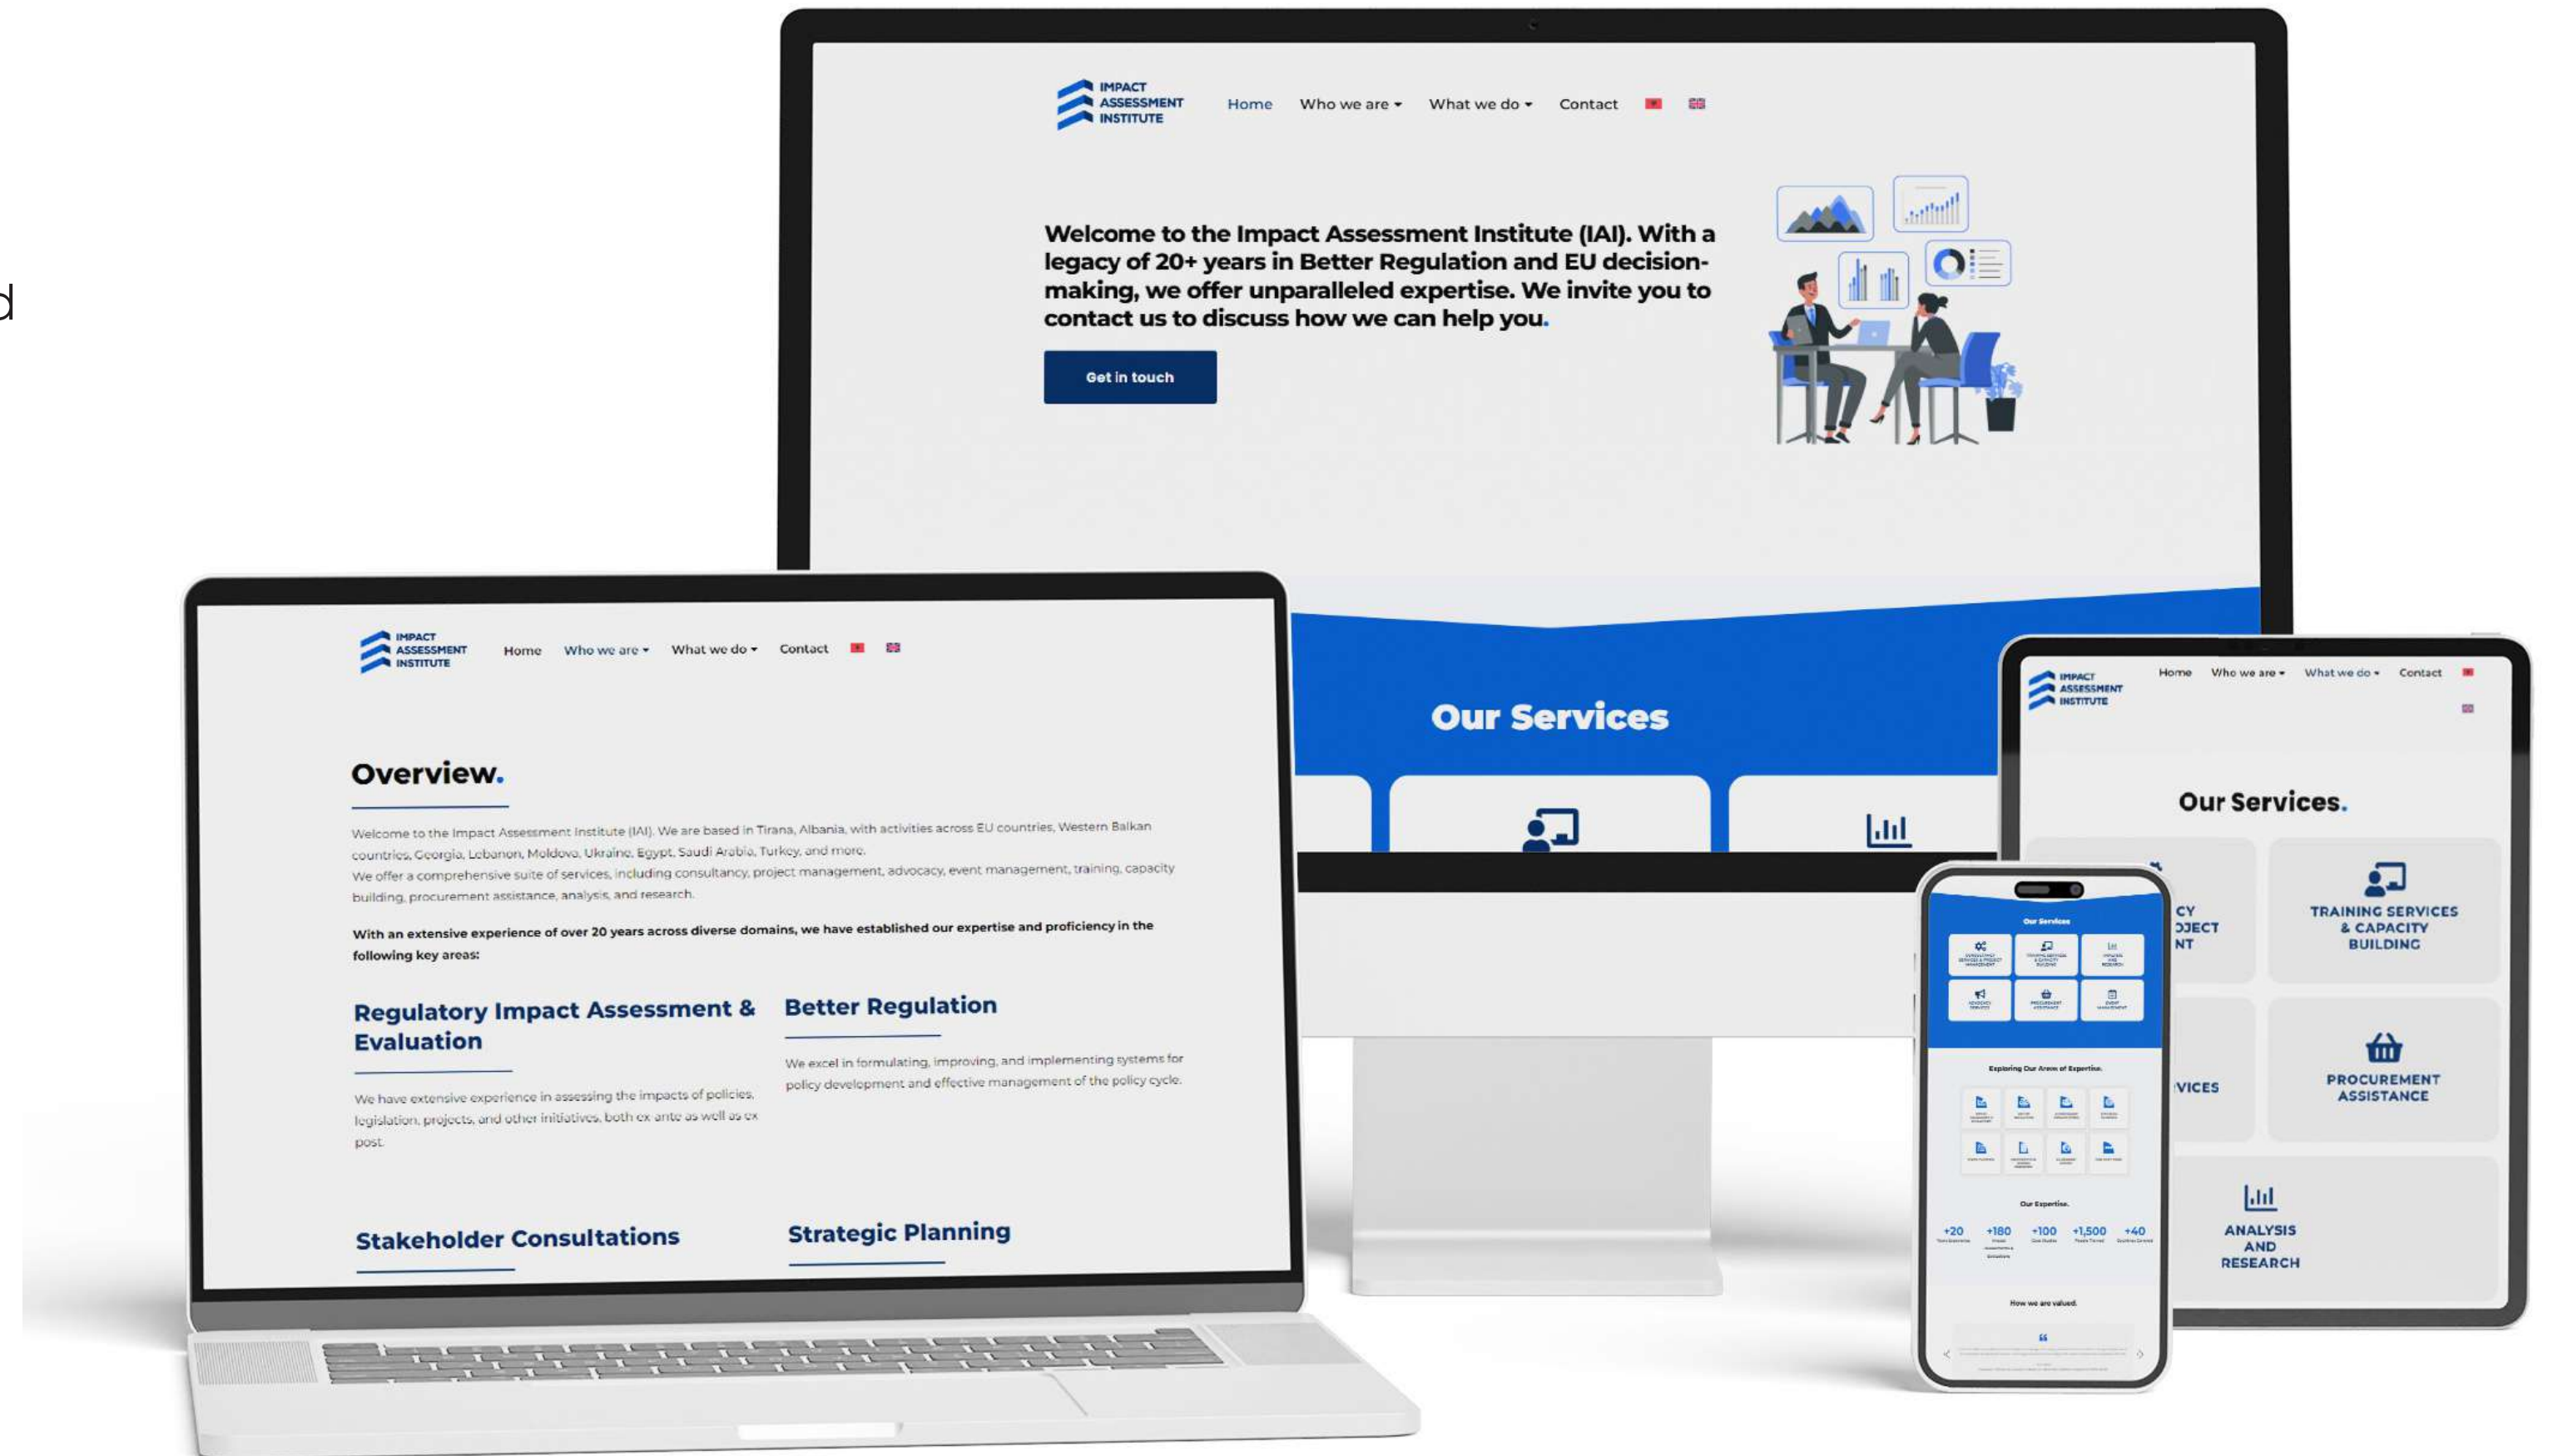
d

IMPACT ASSESSMENT INSTITUTE

Home Who we are What we do Contact

Welcome to the Impact Assessment Institute (IAI). With a legacy of 20+ years in Better Regulation and EU decision-making, we offer unparalleled expertise. We invite you to contact us to discuss how we can help you.

Get in touch

Our Services

IMPACT ASSESSMENT INSTITUTE

Home Who we are What we do Contact

Overview.

Welcome to the Impact Assessment Institute (IAI). We are based in Tirana, Albania, with activities across EU countries, Western Balkan countries, Georgia, Lebanon, Moldova, Ukraine, Egypt, Saudi Arabia, Turkey, and more.
We offer a comprehensive suite of services, including consultancy, project management, advocacy, event management, training, capacity building, procurement assistance, analysis, and research.

With an extensive experience of over 20 years across diverse domains, we have established our expertise and proficiency in the following key areas:

Regulatory Impact Assessment & Evaluation

We have extensive experience in assessing the impacts of policies, legislation, projects, and other initiatives, both ex ante as well as ex post.

Better Regulation

We excel in formulating, improving, and implementing systems for policy development and effective management of the policy cycle.

Stakeholder Consultations

Strategic Planning

IMPACT ASSESSMENT INSTITUTE

Home Who we are What we do Contact

Our Services.

CY
OJECT
NT

TRAINING SERVICES & CAPACITY BUILDING

VICES

PROCUREMENT ASSISTANCE

ANALYSIS AND RESEARCH

Our Services

Exploring Our Areas of Expertise.

Our Expertise.

+20 +180 +100 +1,500 +40

How we are valued.